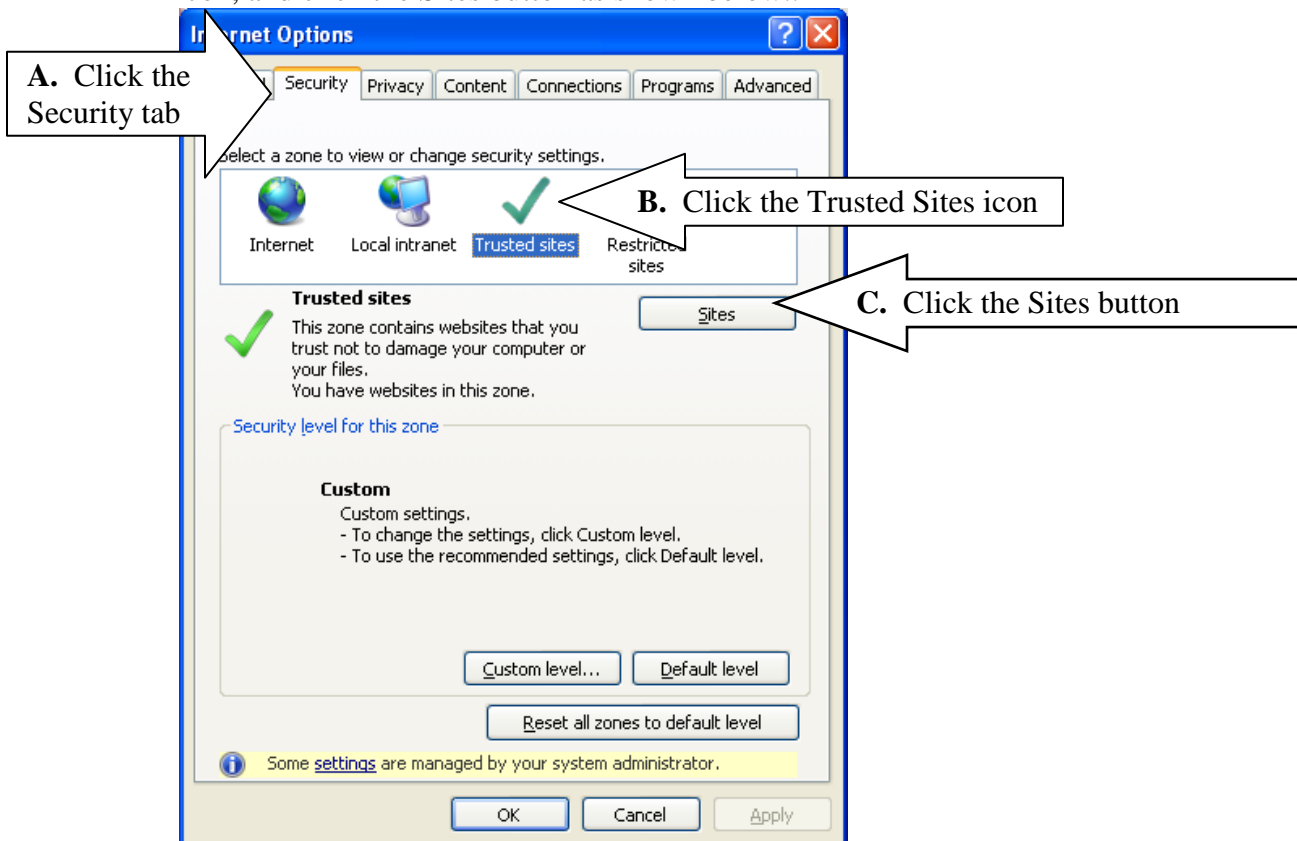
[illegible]

In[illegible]rnet Options

A. Click the Security tab

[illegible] Security Privacy Content Connections Programs Advanced

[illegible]elect a zone to view or change security settings.

B. Click the Trusted Sites icon

Internet Local intranet Trusted sites Restrict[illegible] sites

Trusted sites

This zone contains websites that you trust not to damage your computer or your files.
You have websites in this zone.

Sites

C. Click the Sites button

Security level for this zone

Custom
Custom settings.
- To change the settings, click Custom level.
- To use the recommended settings, click Default level.

Custom level... Default level

Reset all zones to default level

Some settings are managed by your system administrator.

OK Cancel Apply